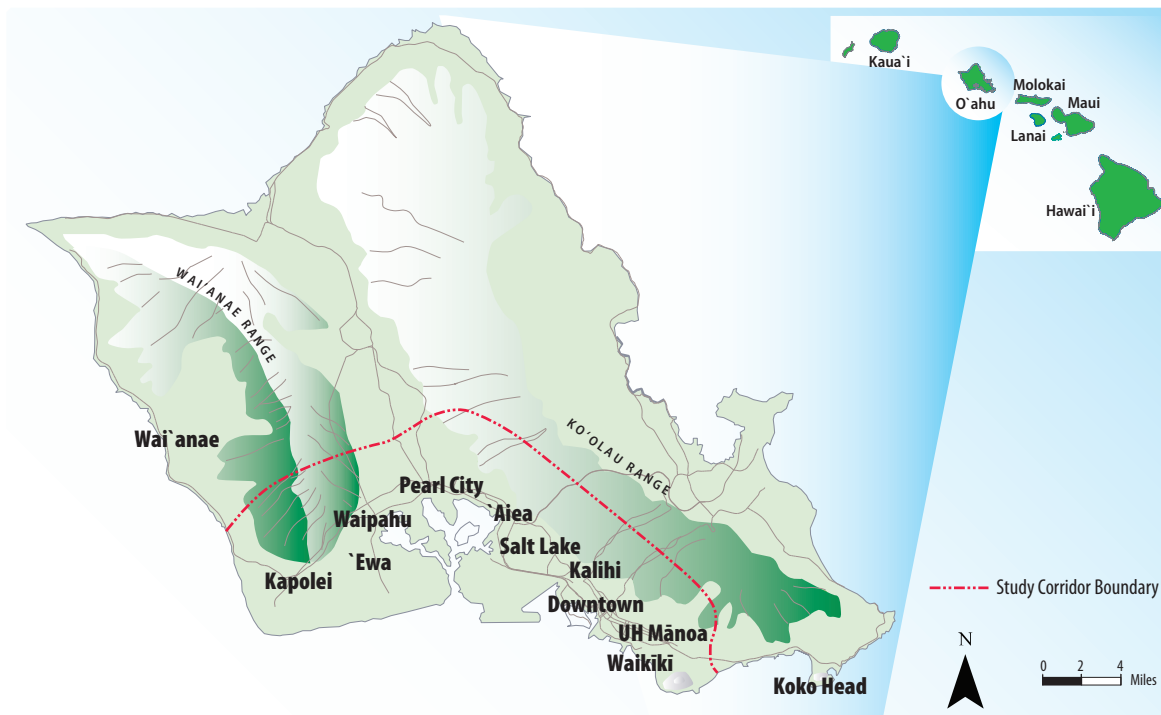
Kaua`i
O`ahu
Molokai
Maui
Lanai
Hawai`i

WAI`ANAE RANGE
KO`OLAU RANGE

Wai`anae
Pearl City
Aiea
Waipahu
Salt Lake
`Ewa
Kalihi
Kapolei
Downtown
UH Mānoa
Waikiki
Koko Head

Study Corridor Boundary

N
0 2 4 Miles